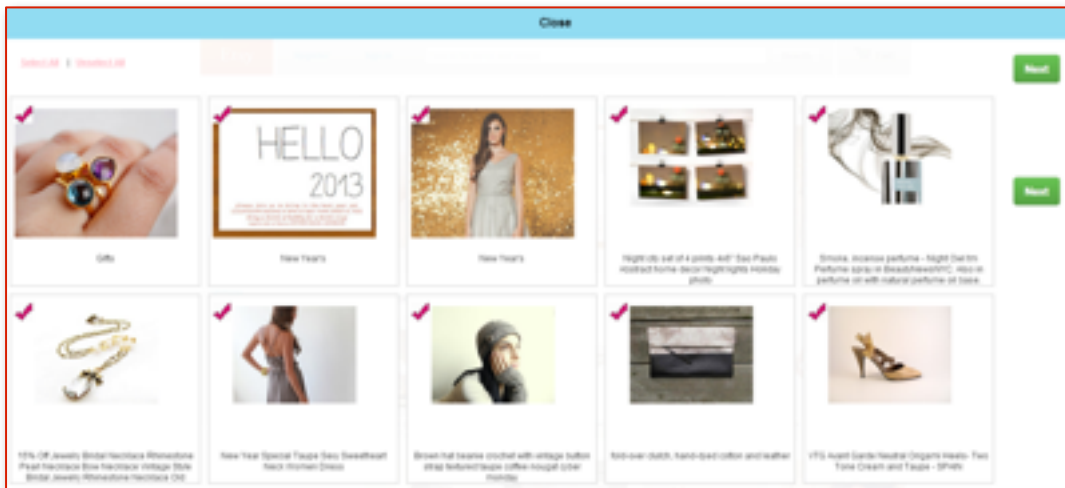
Close

Next

Next

HELLO 2013

Gifts

New Years

New Years

Night city set of 4 prints 4x6" Sao Paulo Abstract home decor Nightlights Holiday photo

Smoke, incense perfume - Night Del Ito Perfume spray in BeautyhavenNYC. Also in perfume oil with natural perfume oil base

15% Off Jewelry Bridal Necklace Rhinestone Pearl Necklace Bow Necklace Vintage Style Bridal Jewelry Rhinestone Necklace Old

New Year Special Taupe Sexy Sweetheart Neck Women Dress

Brown hat beanie crochet with vintage button strap textured taupe coffee nougat cyber monday

fold-over clutch, hand-dyed cotton and leather

VTG Avant Garde Neutral Origami Heels- Two Tone Cream and Taupe - SP4W